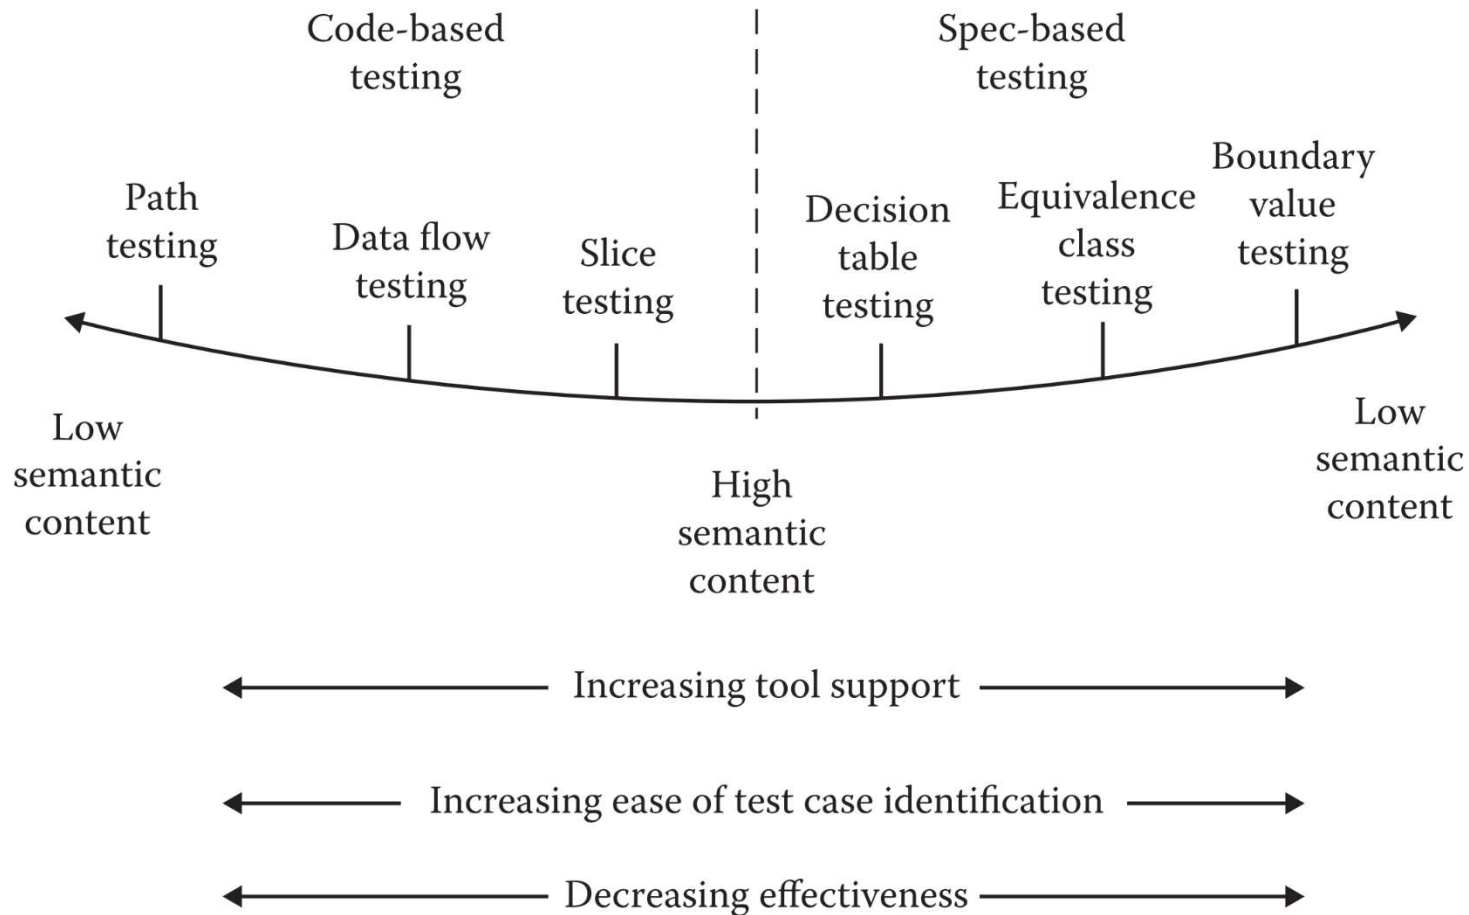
Code-based testing

Spec-based testing

Path testing

Data flow testing

Slice testing

Decision table testing

Equivalence class testing

Boundary value testing

Low semantic content

High semantic content

Low semantic content

Increasing tool support

Increasing ease of test case identification

Decreasing effectiveness